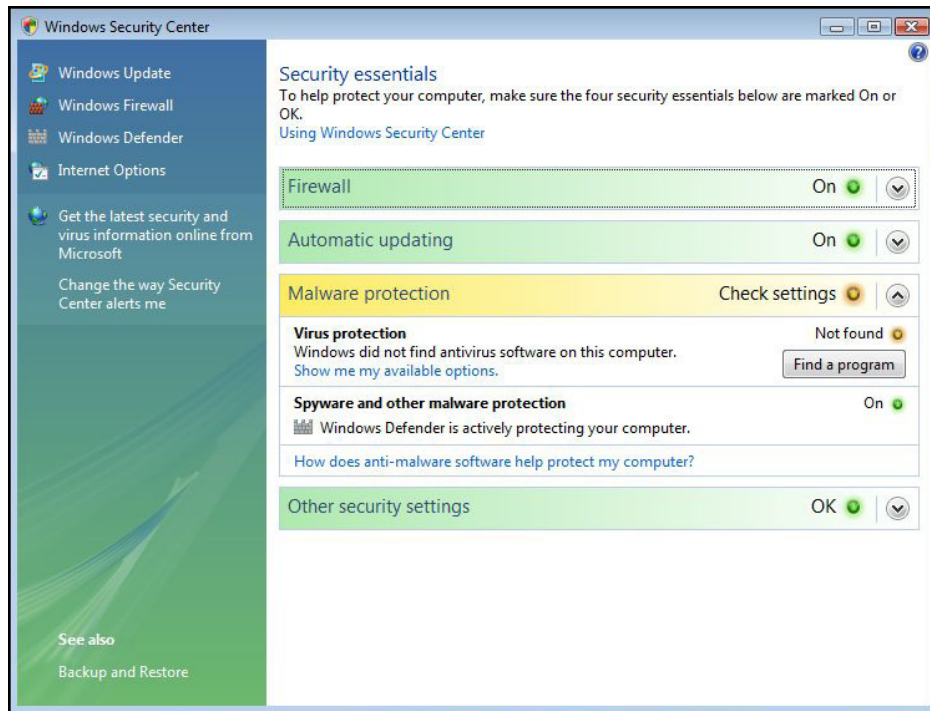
Windows Security Center

Windows Update
Windows Firewall
Windows Defender
Internet Options

Get the latest security and virus information online from Microsoft

Change the way Security Center alerts me

See also
Backup and Restore

Security essentials
To help protect your computer, make sure the four security essentials below are marked On or OK.
Using Windows Security Center

Firewall On

Automatic updating On

Malware protection Check settings

Virus protection Not found
Windows did not find antivirus software on this computer.
Show me my available options.
Find a program

Spyware and other malware protection On
Windows Defender is actively protecting your computer.

How does anti-malware software help protect my computer?

Other security settings OK